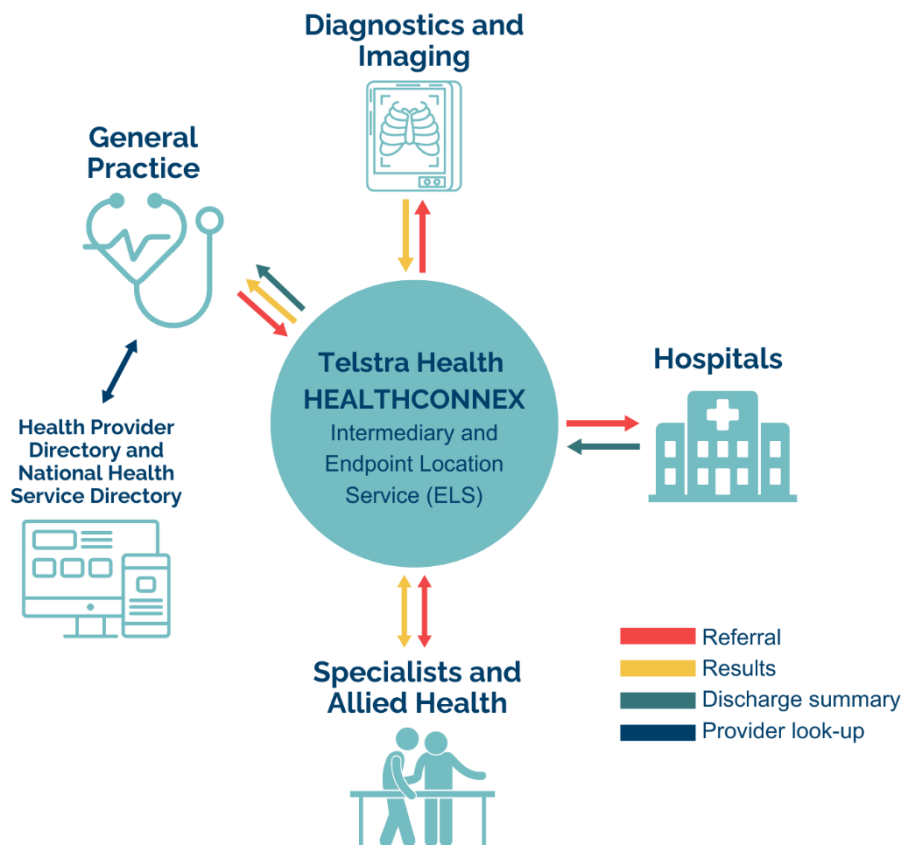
Diagnostics and Imaging

General Practice

Telstra Health HEALTHCONNEX
Intermediary and Endpoint Location Service (ELS)

Hospitals

Health Provider Directory and National Health Service Directory

Specialists and Allied Health

Referral
Results
Discharge summary
Provider look-up